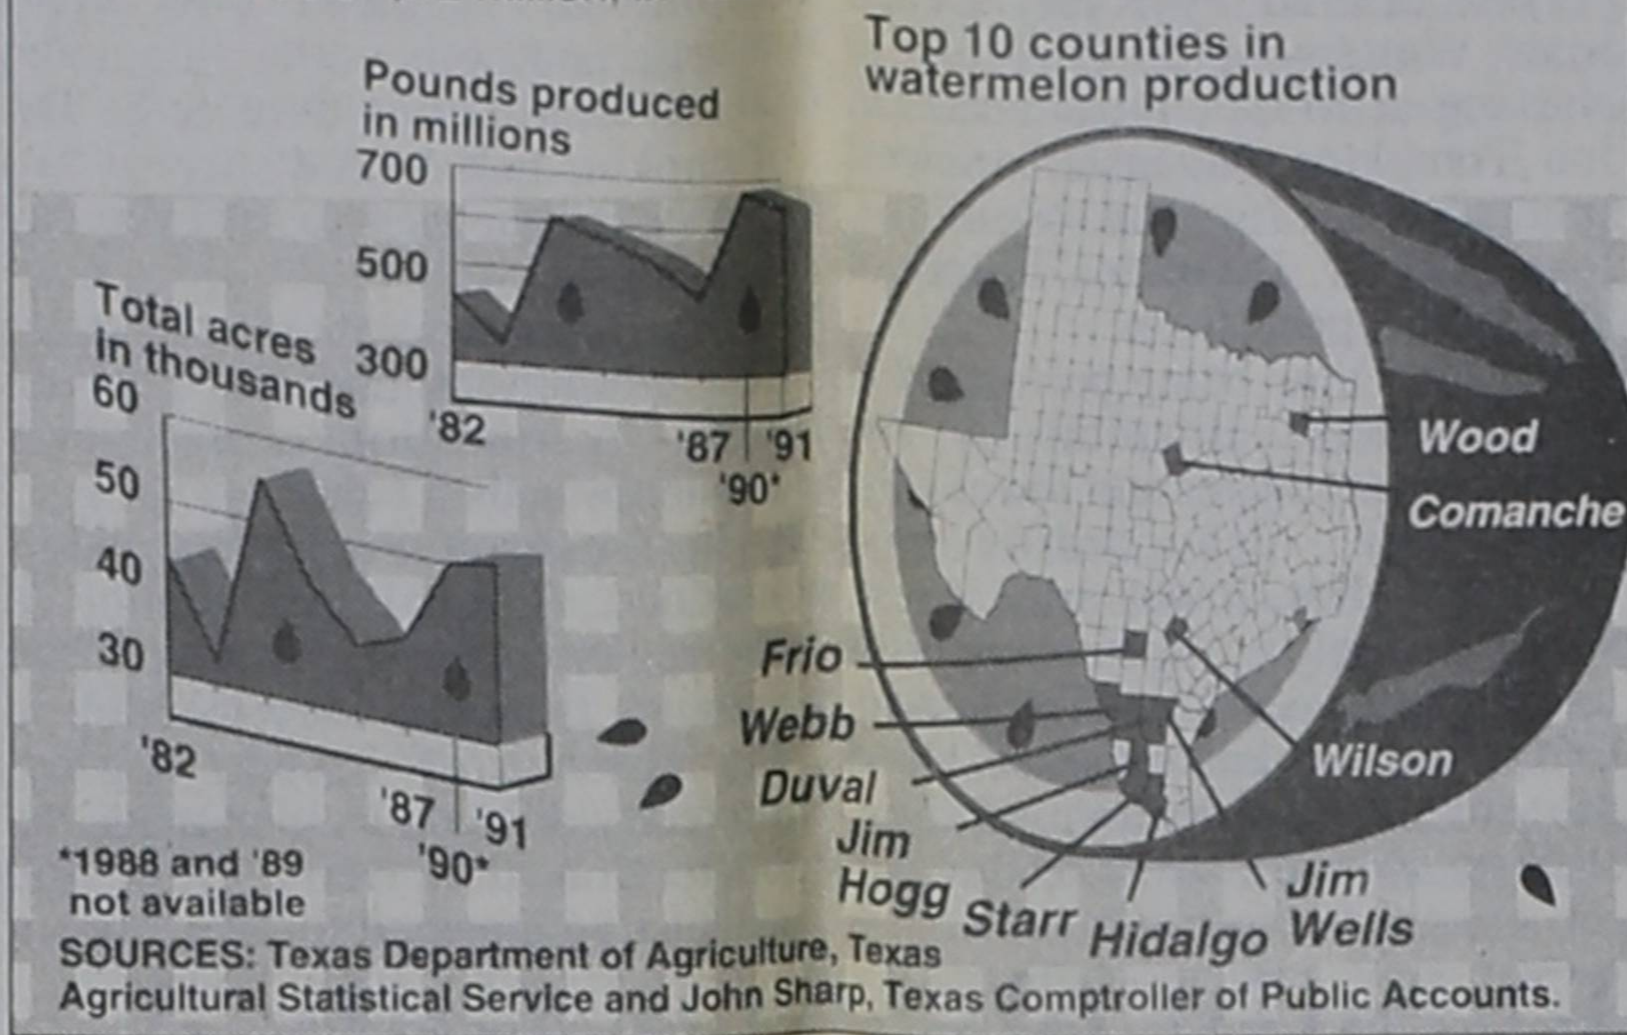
Pounds produced in millions

700

500

300

'82 '87 '90* '91

Total acres in thousands

60

50

40

30

'82 '87 '90* '91

*1988 and '89 not available

Top 10 counties in watermelon production

Wood

Comanche

Frio

Webb

Duval

Jim Hogg

Starr

Hidalgo

Jim Wells

Wilson

SOURCES: Texas Department of Agriculture, Texas Agricultural Statistical Service and John Sharp, Texas Comptroller of Public Accounts.